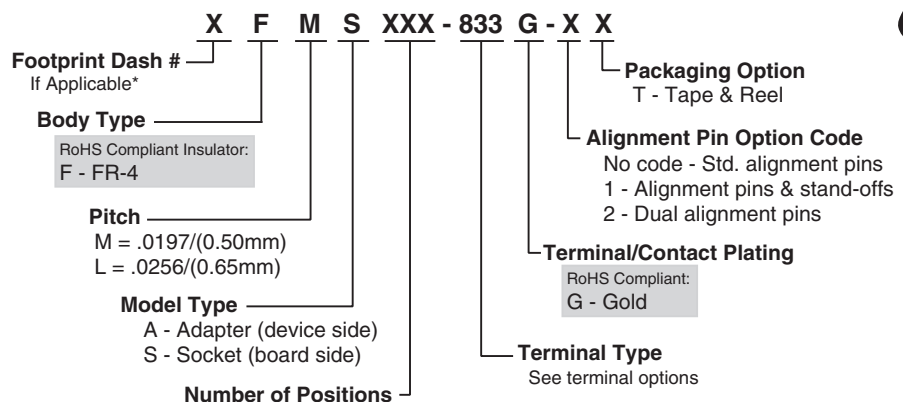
X F M S XXX - 833 G - X X

Footprint Dash #
If Applicable*

Body Type
RoHS Compliant Insulator:
F - FR-4

Pitch
M = .0197/(0.50mm)
L = .0256/(0.65mm)

Model Type
A - Adapter (device side)
S - Socket (board side)

Number of Positions

Packaging Option
T - Tape & Reel

Alignment Pin Option Code
No code - Std. alignment pins
1 - Alignment pins & stand-offs
2 - Dual alignment pins

Terminal/Contact Plating
RoHS Compliant:
G - Gold

Terminal Type
See terminal options